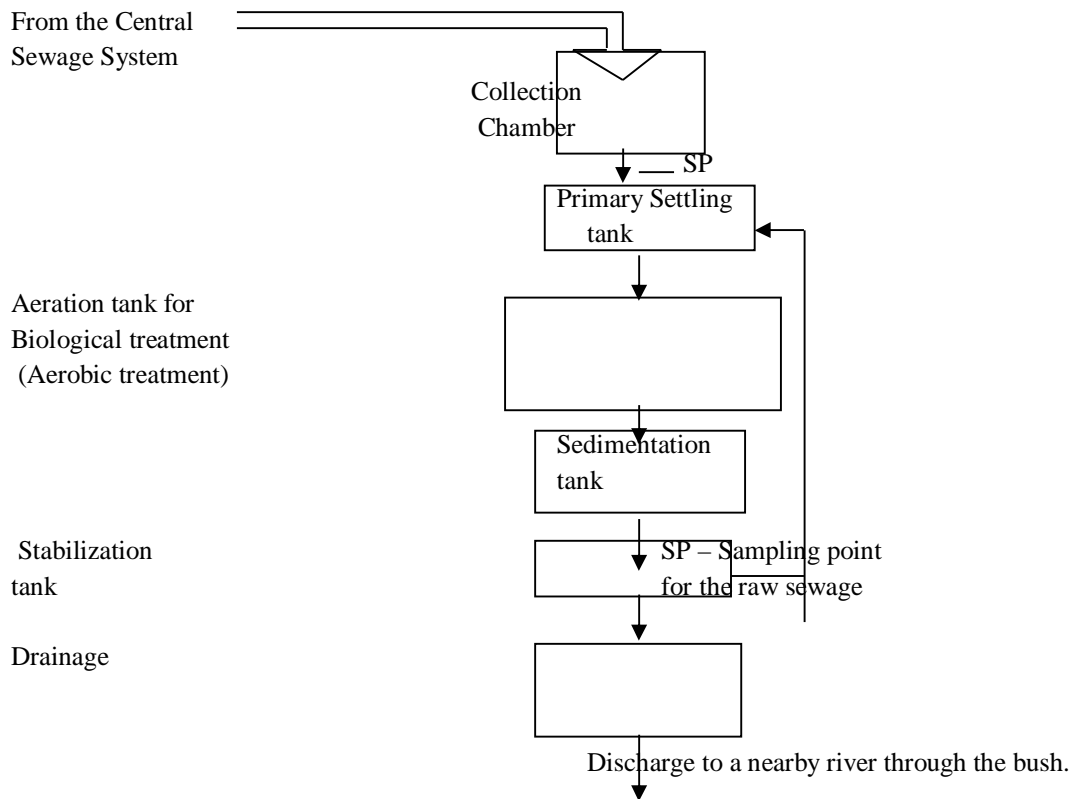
From the Central Sewage System

Collection Chamber

SP

Primary Settling tank

Aeration tank for Biological treatment (Aerobic treatment)

Sedimentation tank

Stabilization tank

SP – Sampling point for the raw sewage

Drainage

Discharge to a nearby river through the bush.